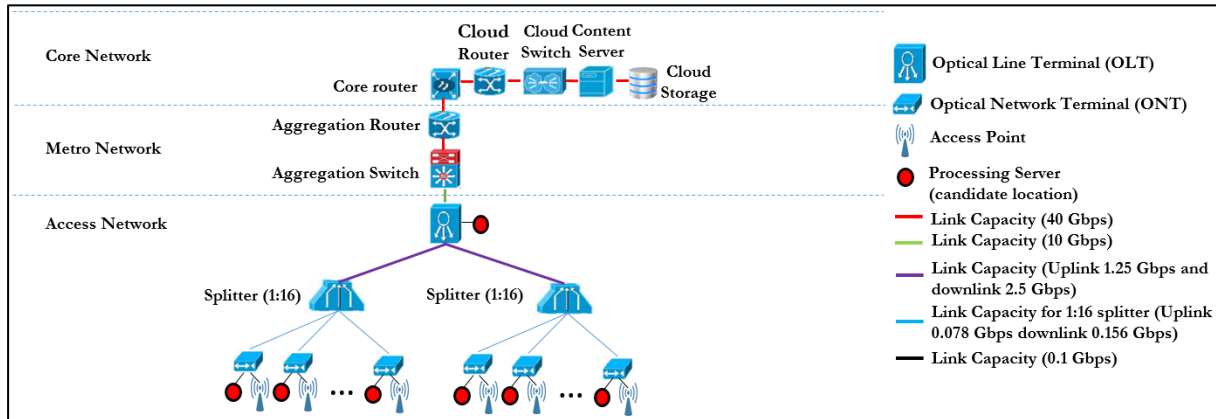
Core Network

Cloud Router

Cloud Switch

Content Server

Core router

Cloud Storage

Metro Network

Aggregation Router

Aggregation Switch

Access Network

Splitter (1:16)

Splitter (1:16)

...

...

Optical Line Terminal (OLT)

Optical Network Terminal (ONT)

Access Point

Processing Server (candidate location)

Link Capacity (40 Gbps)

Link Capacity (10 Gbps)

Link Capacity (Uplink 1.25 Gbps and downlink 2.5 Gbps)

Link Capacity for 1:16 splitter (Uplink 0.078 Gbps downlink 0.156 Gbps)

Link Capacity (0.1 Gbps)